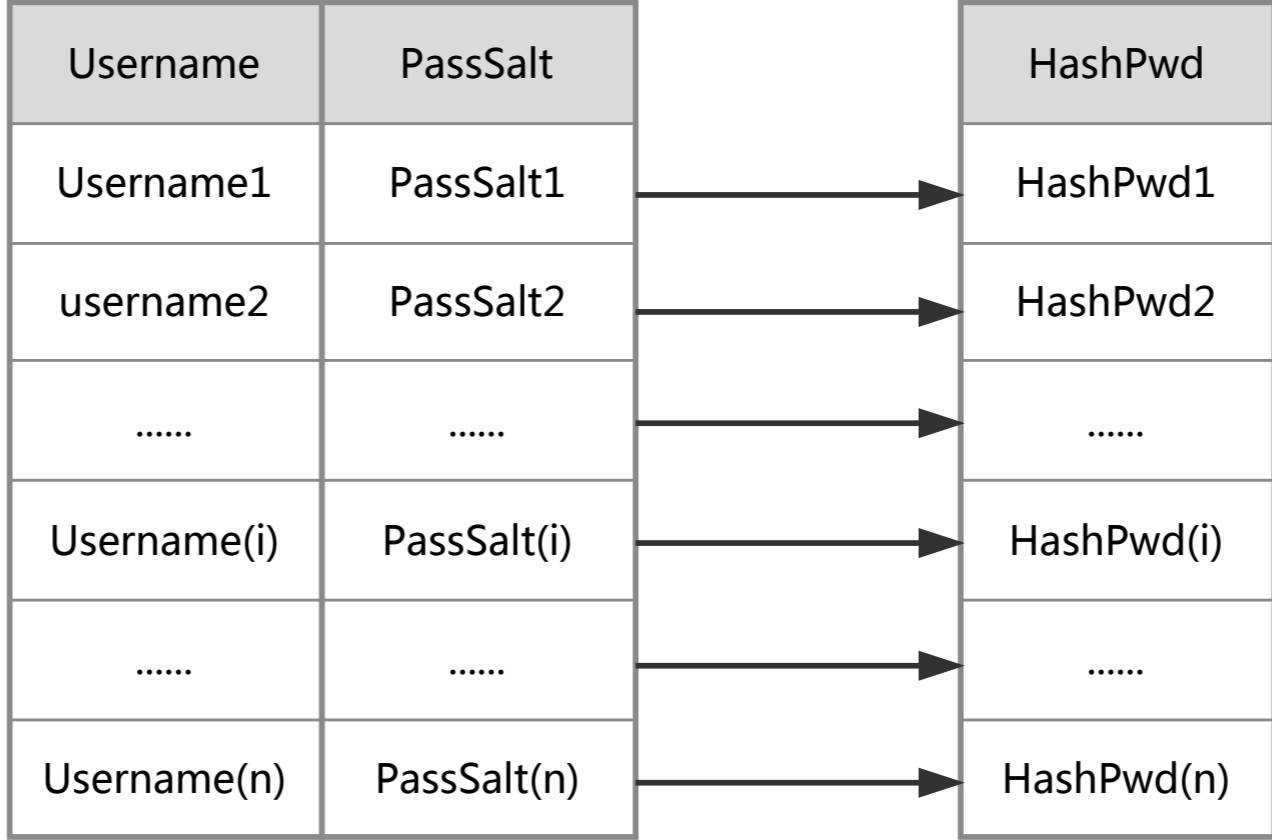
| Username | PassSalt |
|---|---|
| Username1 | PassSalt1 |
| username2 | PassSalt2 |
| …… | …… |
| Username(i) | PassSalt(i) |
| …… | …… |
| Username(n) | PassSalt(n) |

| HashPwd |
|---|
| HashPwd1 |
| HashPwd2 |
| …… |
| HashPwd(i) |
| …… |
| HashPwd(n) |